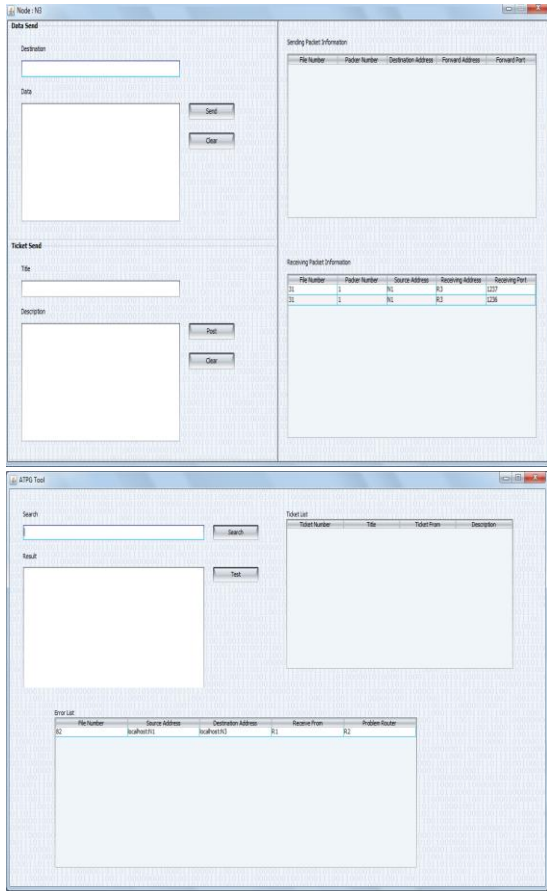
Node : N3

Data Send

Destination

Data

Send

Clear

Sending Packet Information

| File Number | Packet Number | Destination Address | Forward Address | Forward Port |
|---|---|---|---|---|

Ticket Send

Title

Description

Post

Clear

Receiving Packet Information

| File Number | Packet Number | Source Address | Receiving Address | Receiving Port |
|---|---|---|---|---|
| 31 | 1 | N1 | R3 | 1237 |
| 31 | 1 | N1 | R3 | 1236 |

ATPG Tool

Search

Search

Result

Test

Ticket List

| Ticket Number | Title | Ticket From | Description |
|---|---|---|---|

Error List

| File Number | Source Address | Destination Address | Receive From | Problem Router |
|---|---|---|---|---|
| 82 | localhost\N1 | localhost\N3 | R1 | R2 |